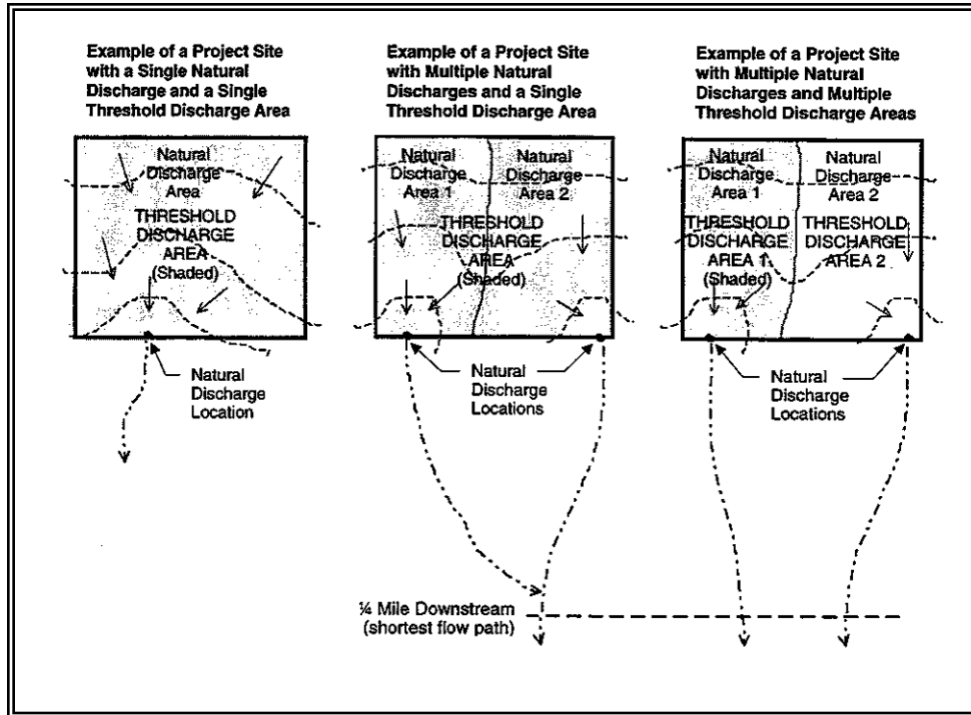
Example of a Project Site with a Single Natural Discharge and a Single Threshold Discharge Area

Natural Discharge Area

THRESHOLD DISCHARGE AREA (Shaded)

Natural Discharge Location

Example of a Project Site with Multiple Natural Discharges and a Single Threshold Discharge Area

Natural Discharge Area 1

Natural Discharge Area 2

THRESHOLD DISCHARGE AREA (Shaded)

Natural Discharge Locations

Example of a Project Site with Multiple Natural Discharges and Multiple Threshold Discharge Areas

Natural Discharge Area 1

Natural Discharge Area 2

THRESHOLD DISCHARGE AREA 1 (Shaded)

THRESHOLD DISCHARGE AREA 2

Natural Discharge Locations

¼ Mile Downstream (shortest flow path)